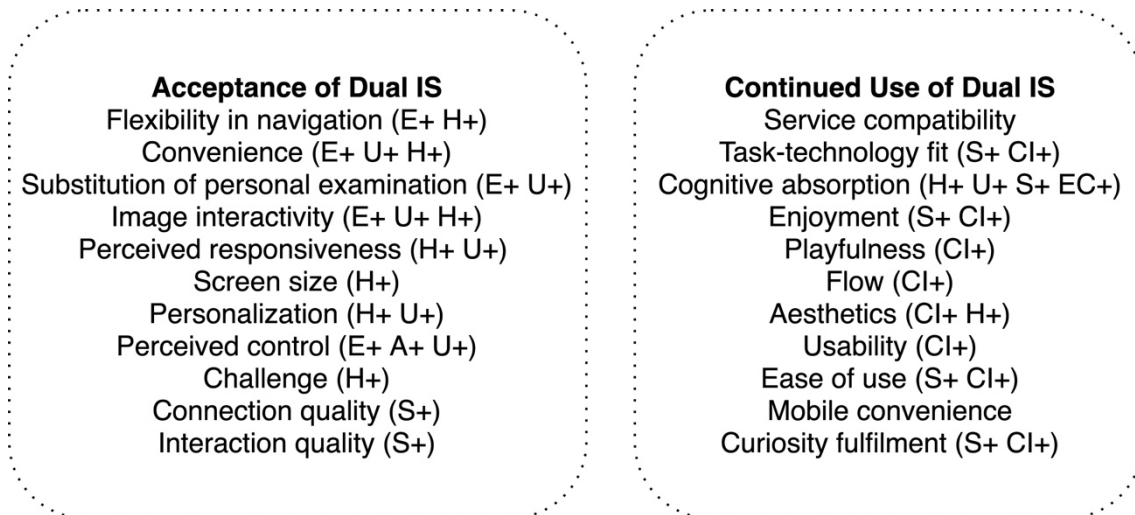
**Acceptance of Dual IS**
Flexibility in navigation (E+ H+)
Convenience (E+ U+ H+)
Substitution of personal examination (E+ U+)
Image interactivity (E+ U+ H+)
Perceived responsiveness (H+ U+)
Screen size (H+)
Personalization (H+ U+)
Perceived control (E+ A+ U+)
Challenge (H+)
Connection quality (S+)
Interaction quality (S+)

**Continued Use of Dual IS**
Service compatibility
Task-technology fit (S+ CI+)
Cognitive absorption (H+ U+ S+ EC+)
Enjoyment (S+ CI+)
Playfulness (CI+)
Flow (CI+)
Aesthetics (CI+ H+)
Usability (CI+)
Ease of use (S+ CI+)
Mobile convenience
Curiosity fulfilment (S+ CI+)